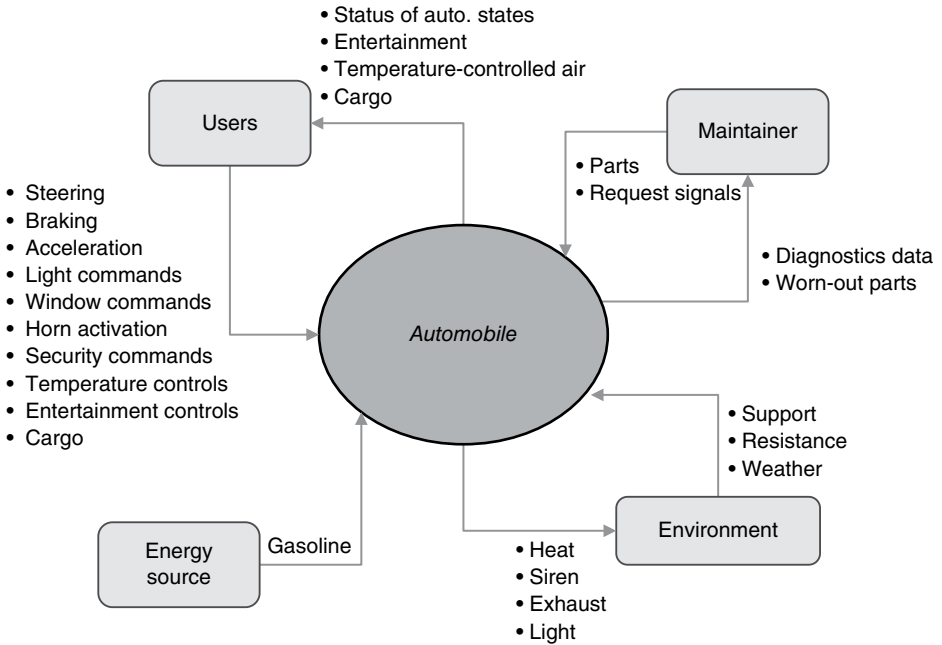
• Status of auto. states
• Entertainment
• Temperature-controlled air
• Cargo

Users

Maintainer

• Parts
• Request signals

• Steering
• Braking
• Acceleration
• Light commands
• Window commands
• Horn activation
• Security commands
• Temperature controls
• Entertainment controls
• Cargo

• Diagnostics data
• Worn-out parts

Automobile

• Support
• Resistance
• Weather

Energy source

Gasoline

Environment

• Heat
• Siren
• Exhaust
• Light